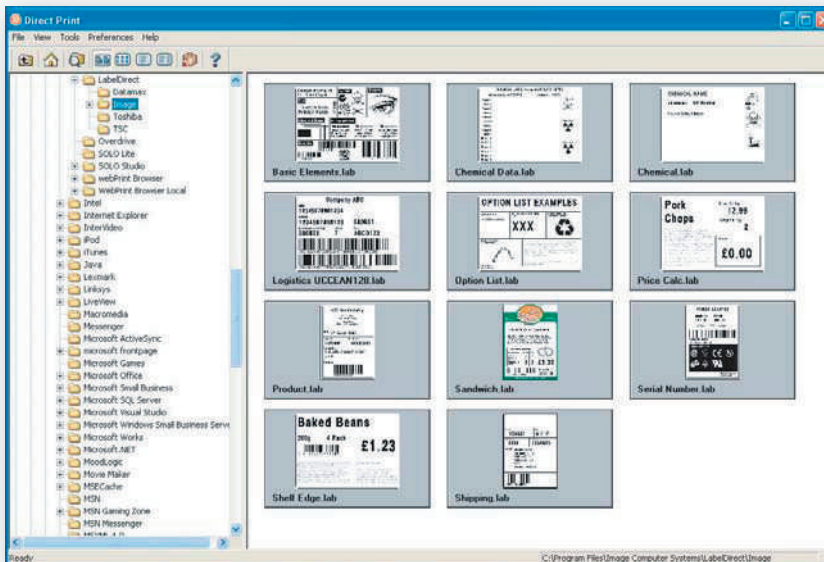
Direct Print

File View Tools Preferences Help

LabelDirect
Datamax
Image
Toshiba
TSC
Overdrive
SOLO Lite
SOLO Studio
webPrint Browser
WebPrint Browser Local
Intel
Internet Explorer
InterVideo
iPod
iTunes
Java
Lexmark
Linksys
LiveView
Macromedia
Messenger
Microsoft ActiveSync
microsoft frontpage
Microsoft Games
Microsoft Office
Microsoft Small Business
Microsoft SQL Server
Microsoft Visual Studio
Microsoft Windows Small Business Serve
Microsoft Works
Microsoft.NET
MoodLogic
Movie Maker
MSECache
MSN
MSN Gaming Zone
MSN Messenger

Basic Elements.lab
Chemical Data.lab
Chemical.lab
Logistics UCCEAN128.lab
Option List.lab
Price Calc.lab
Product.lab
Sandwich.lab
Serial Number.lab
Shelf Edge.lab
Shipping.lab

OPTION LIST EXAMPLES
XXX
Pork Chops
£0.00
Baked Beans
£1.23

Ready
C:\Program Files\Image Computer Systems\LabelDirect\Image